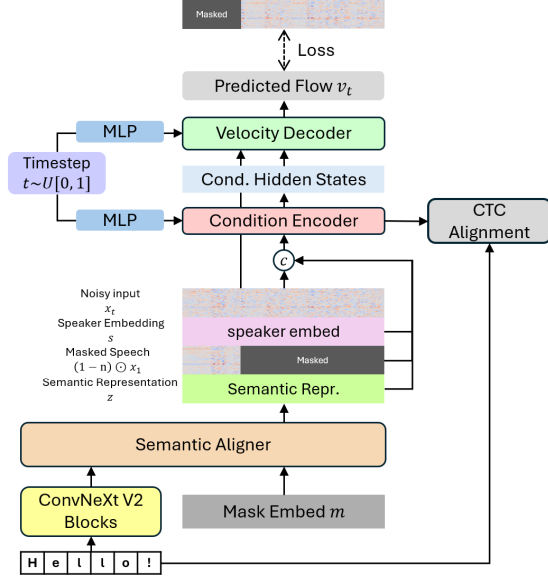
Masked

Loss

Predicted Flow $v_t$

MLP

Velocity Decoder

Timestep $t \sim U[0, 1]$

Cond. Hidden States

MLP

Condition Encoder

CTC Alignment

$c$

Noisy input
$x_t$
Speaker Embedding
$s$
Masked Speech
$(1 - n) \odot x_1$
Semantic Representation
$z$

speaker embed

Masked

Semantic Repr.

Semantic Aligner

ConvNeXt V2 Blocks

Mask Embed $m$

H e l l o !